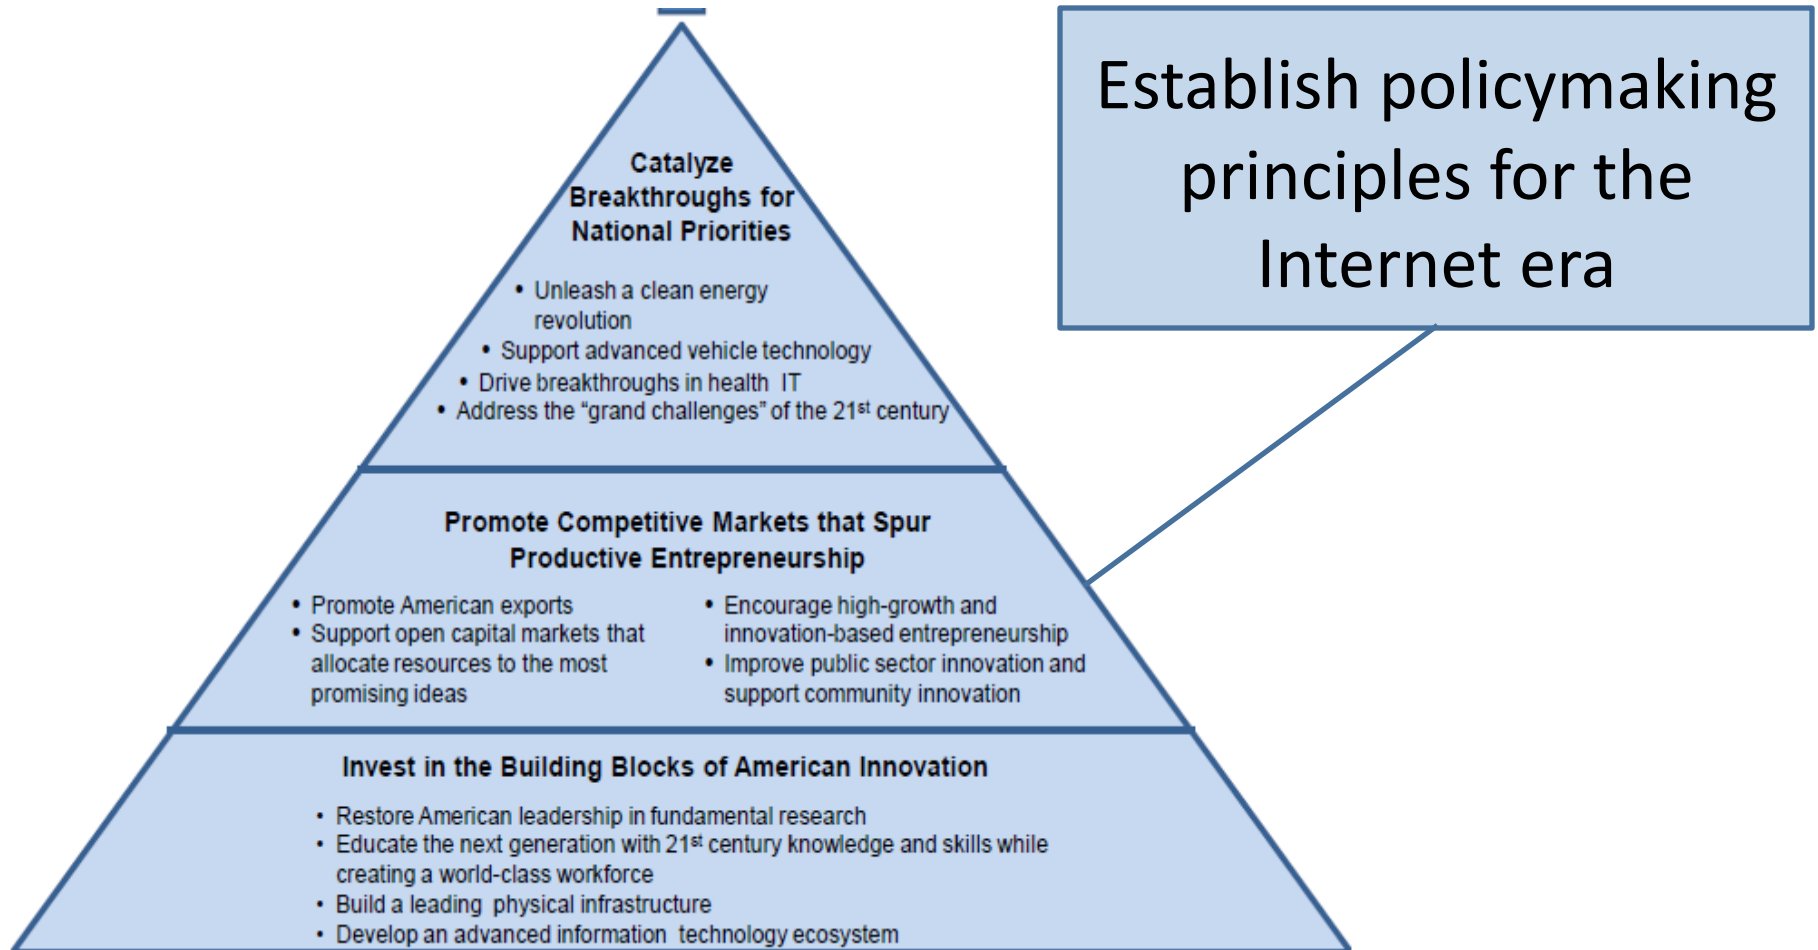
Establish policymaking principles for the Internet era

Catalyze Breakthroughs for National Priorities

• Unleash a clean energy revolution
• Support advanced vehicle technology
• Drive breakthroughs in health IT
• Address the "grand challenges" of the 21$^{st}$ century

Promote Competitive Markets that Spur Productive Entrepreneurship

• Promote American exports
• Support open capital markets that allocate resources to the most promising ideas

• Encourage high-growth and innovation-based entrepreneurship
• Improve public sector innovation and support community innovation

Invest in the Building Blocks of American Innovation

• Restore American leadership in fundamental research
• Educate the next generation with 21$^{st}$ century knowledge and skills while creating a world-class workforce
• Build a leading physical infrastructure
• Develop an advanced information technology ecosystem